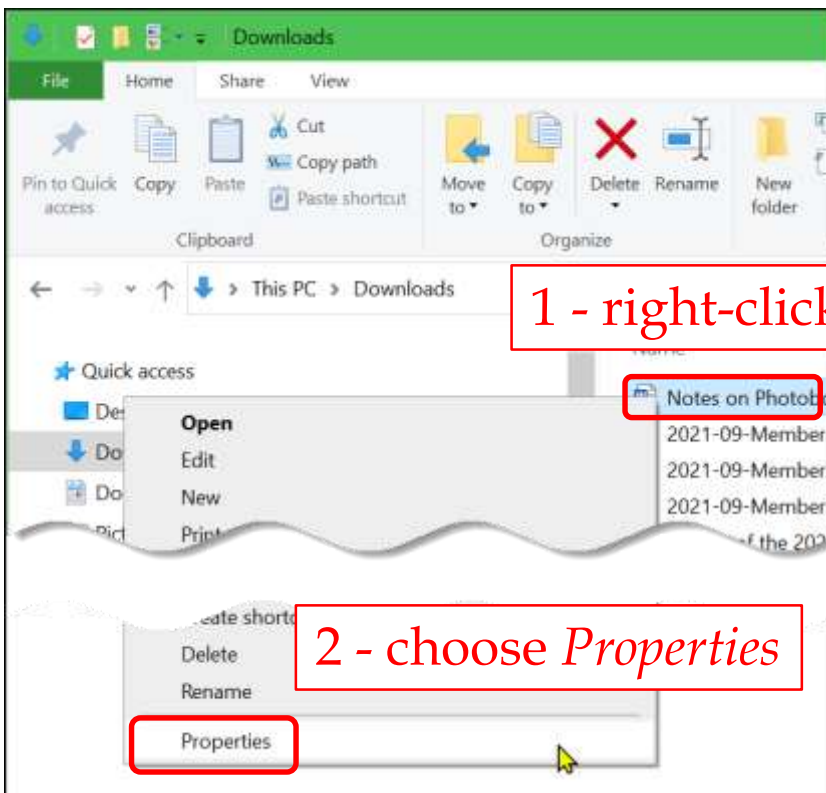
Downloads

File Home Share View

Pin to Quick access Copy Paste Cut Copy path Paste shortcut

Clipboard

Move to Copy to Delete Rename New folder

Organize

This PC > Downloads

1 - right-click

Quick access

Des

Do

Do

Pict

Name

Notes on Photob

2021-09-Member

2021-09-Member

2021-09-Member

of the 202

Open

Edit

New

Print

eate shortc

Delete

Rename

Properties

2 - choose *Properties*